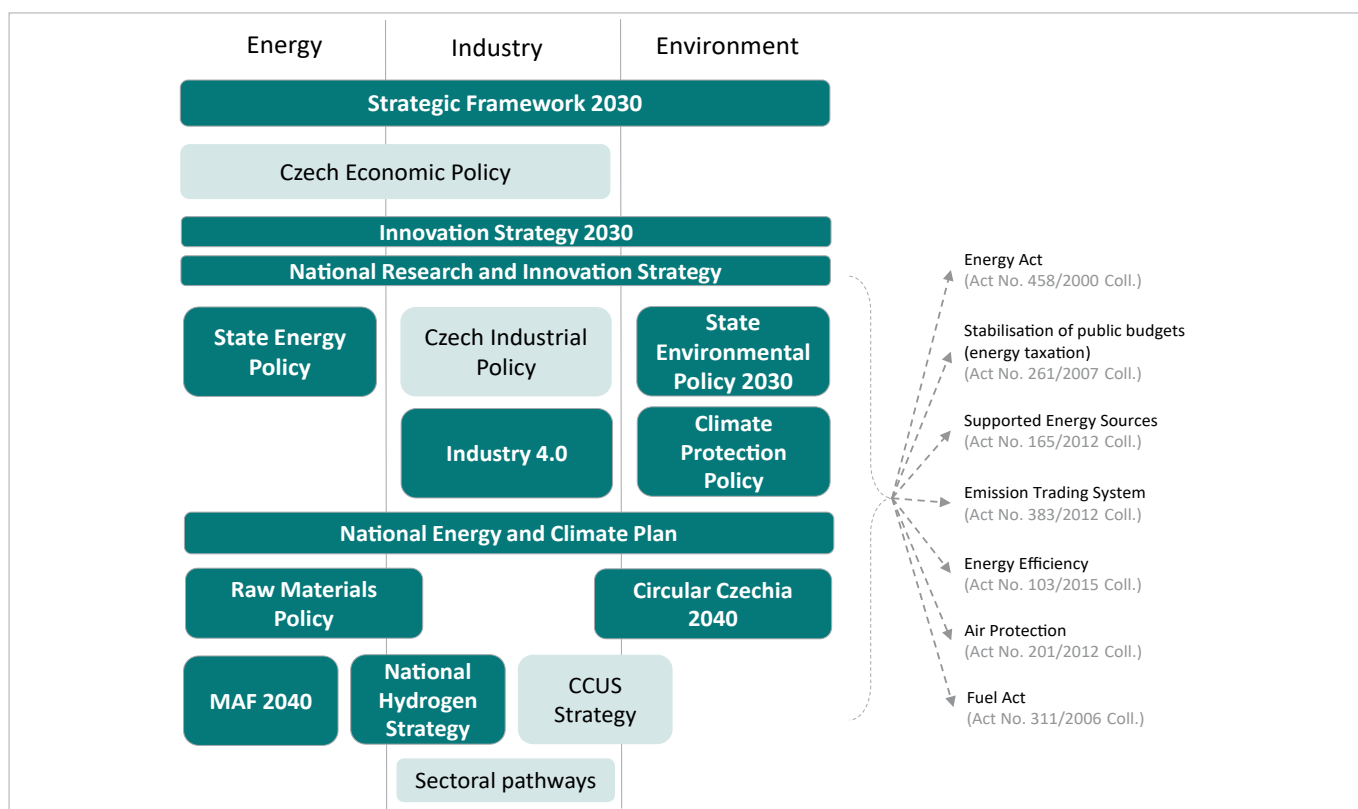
Energy

Industry

Environment

Strategic Framework 2030

Czech Economic Policy

Innovation Strategy 2030

National Research and Innovation Strategy

State Energy Policy

Czech Industrial Policy

State Environmental Policy 2030

Industry 4.0

Climate Protection Policy

National Energy and Climate Plan

Raw Materials Policy

Circular Czechia 2040

MAF 2040

National Hydrogen Strategy

CCUS Strategy

Sectoral pathways

Energy Act
(Act No. 458/2000 Coll.)

Stabilisation of public budgets (energy taxation)
(Act No. 261/2007 Coll.)

Supported Energy Sources
(Act No. 165/2012 Coll.)

Emission Trading System
(Act No. 383/2012 Coll.)

Energy Efficiency
(Act No. 103/2015 Coll.)

Air Protection
(Act No. 201/2012 Coll.)

Fuel Act
(Act No. 311/2006 Coll.)